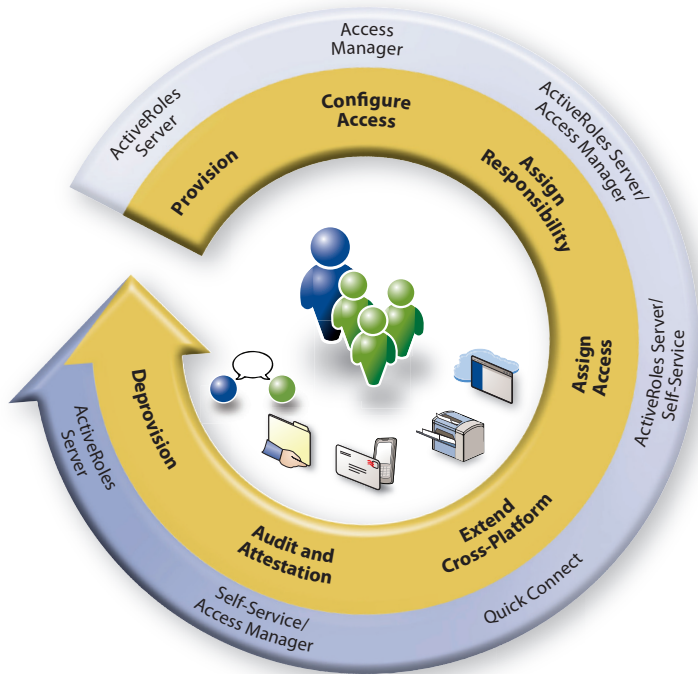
Access Manager

ActiveRoles Server

ActiveRoles Server/ Access Manager

ActiveRoles Server/ Self-Service

Quick Connect

Self-Service/ Access Manager

ActiveRoles Server

Configure Access

Provision

Assign Responsibility

Assign Access

Extend Cross-Platform

Audit and Attestation

Deprovision